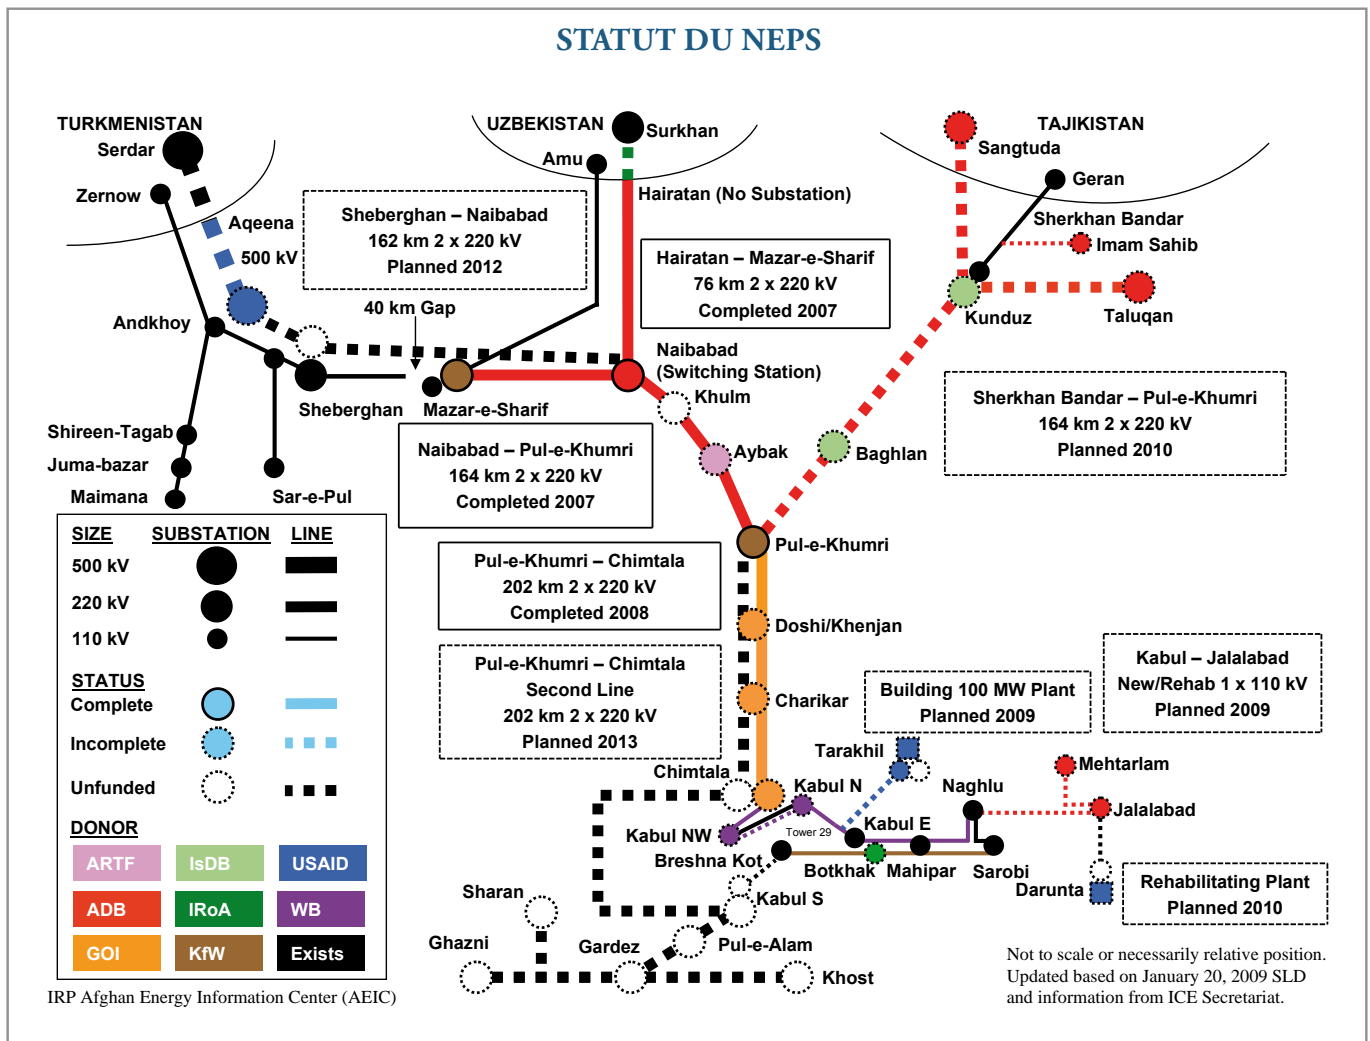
STATUT DU NEPS

TURKMENISTAN
Serdar
Zernow
Aqeena
500 kV
Andkhoy
Shireen-Tagab
Juma-bazar
Maimana
Sar-e-Pul
Sheberghan

UZBEKISTAN
Amu
Surkhan
Hairatan (No Substation)

Sheberghan – Naibabad
162 km 2 x 220 kV
Planned 2012

40 km Gap
Mazar-e-Sharif

Hairatan – Mazar-e-Sharif
76 km 2 x 220 kV
Completed 2007

Naibabad
(Switching Station)
Khulm
Aybak

Naibabad – Pul-e-Khumri
164 km 2 x 220 kV
Completed 2007

TAJIKISTAN
Sangtuda
Geran
Sherkhan Bandar
Imam Sahib
Kunduz
Taluqan
Baghlan

Sherkhan Bandar – Pul-e-Khumri
164 km 2 x 220 kV
Planned 2010

Pul-e-Khumri

Pul-e-Khumri – Chimtala
202 km 2 x 220 kV
Completed 2008

Doshi/Khenjan

Pul-e-Khumri – Chimtala
Second Line
202 km 2 x 220 kV
Planned 2013

Charikar

Building 100 MW Plant
Planned 2009

Kabul – Jalalabad
New/Rehab 1 x 110 kV
Planned 2009

Tarakhil
Chimtala
Kabul N
Naghlu
Mehtarlam
Jalalabad
Kabul NW
Tower 29
Kabul E
Breshna Kot
Botkhak
Mahipar
Sarobi
Darunta

Rehabilitating Plant
Planned 2010

Sharan
Kabul S
Ghazni
Gardez
Pul-e-Alam
Khost

SIZE | SUBSTATION | LINE
500 kV
220 kV
110 kV

STATUS
Complete
Incomplete
Unfunded

DONOR
ARTF | IsDB | USAID
ADB | IRoA | WB
GOI | KfW | Exists

IRP Afghan Energy Information Center (AEIC)

Not to scale or necessarily relative position.
Updated based on January 20, 2009 SLD
and information from ICE Secretariat.